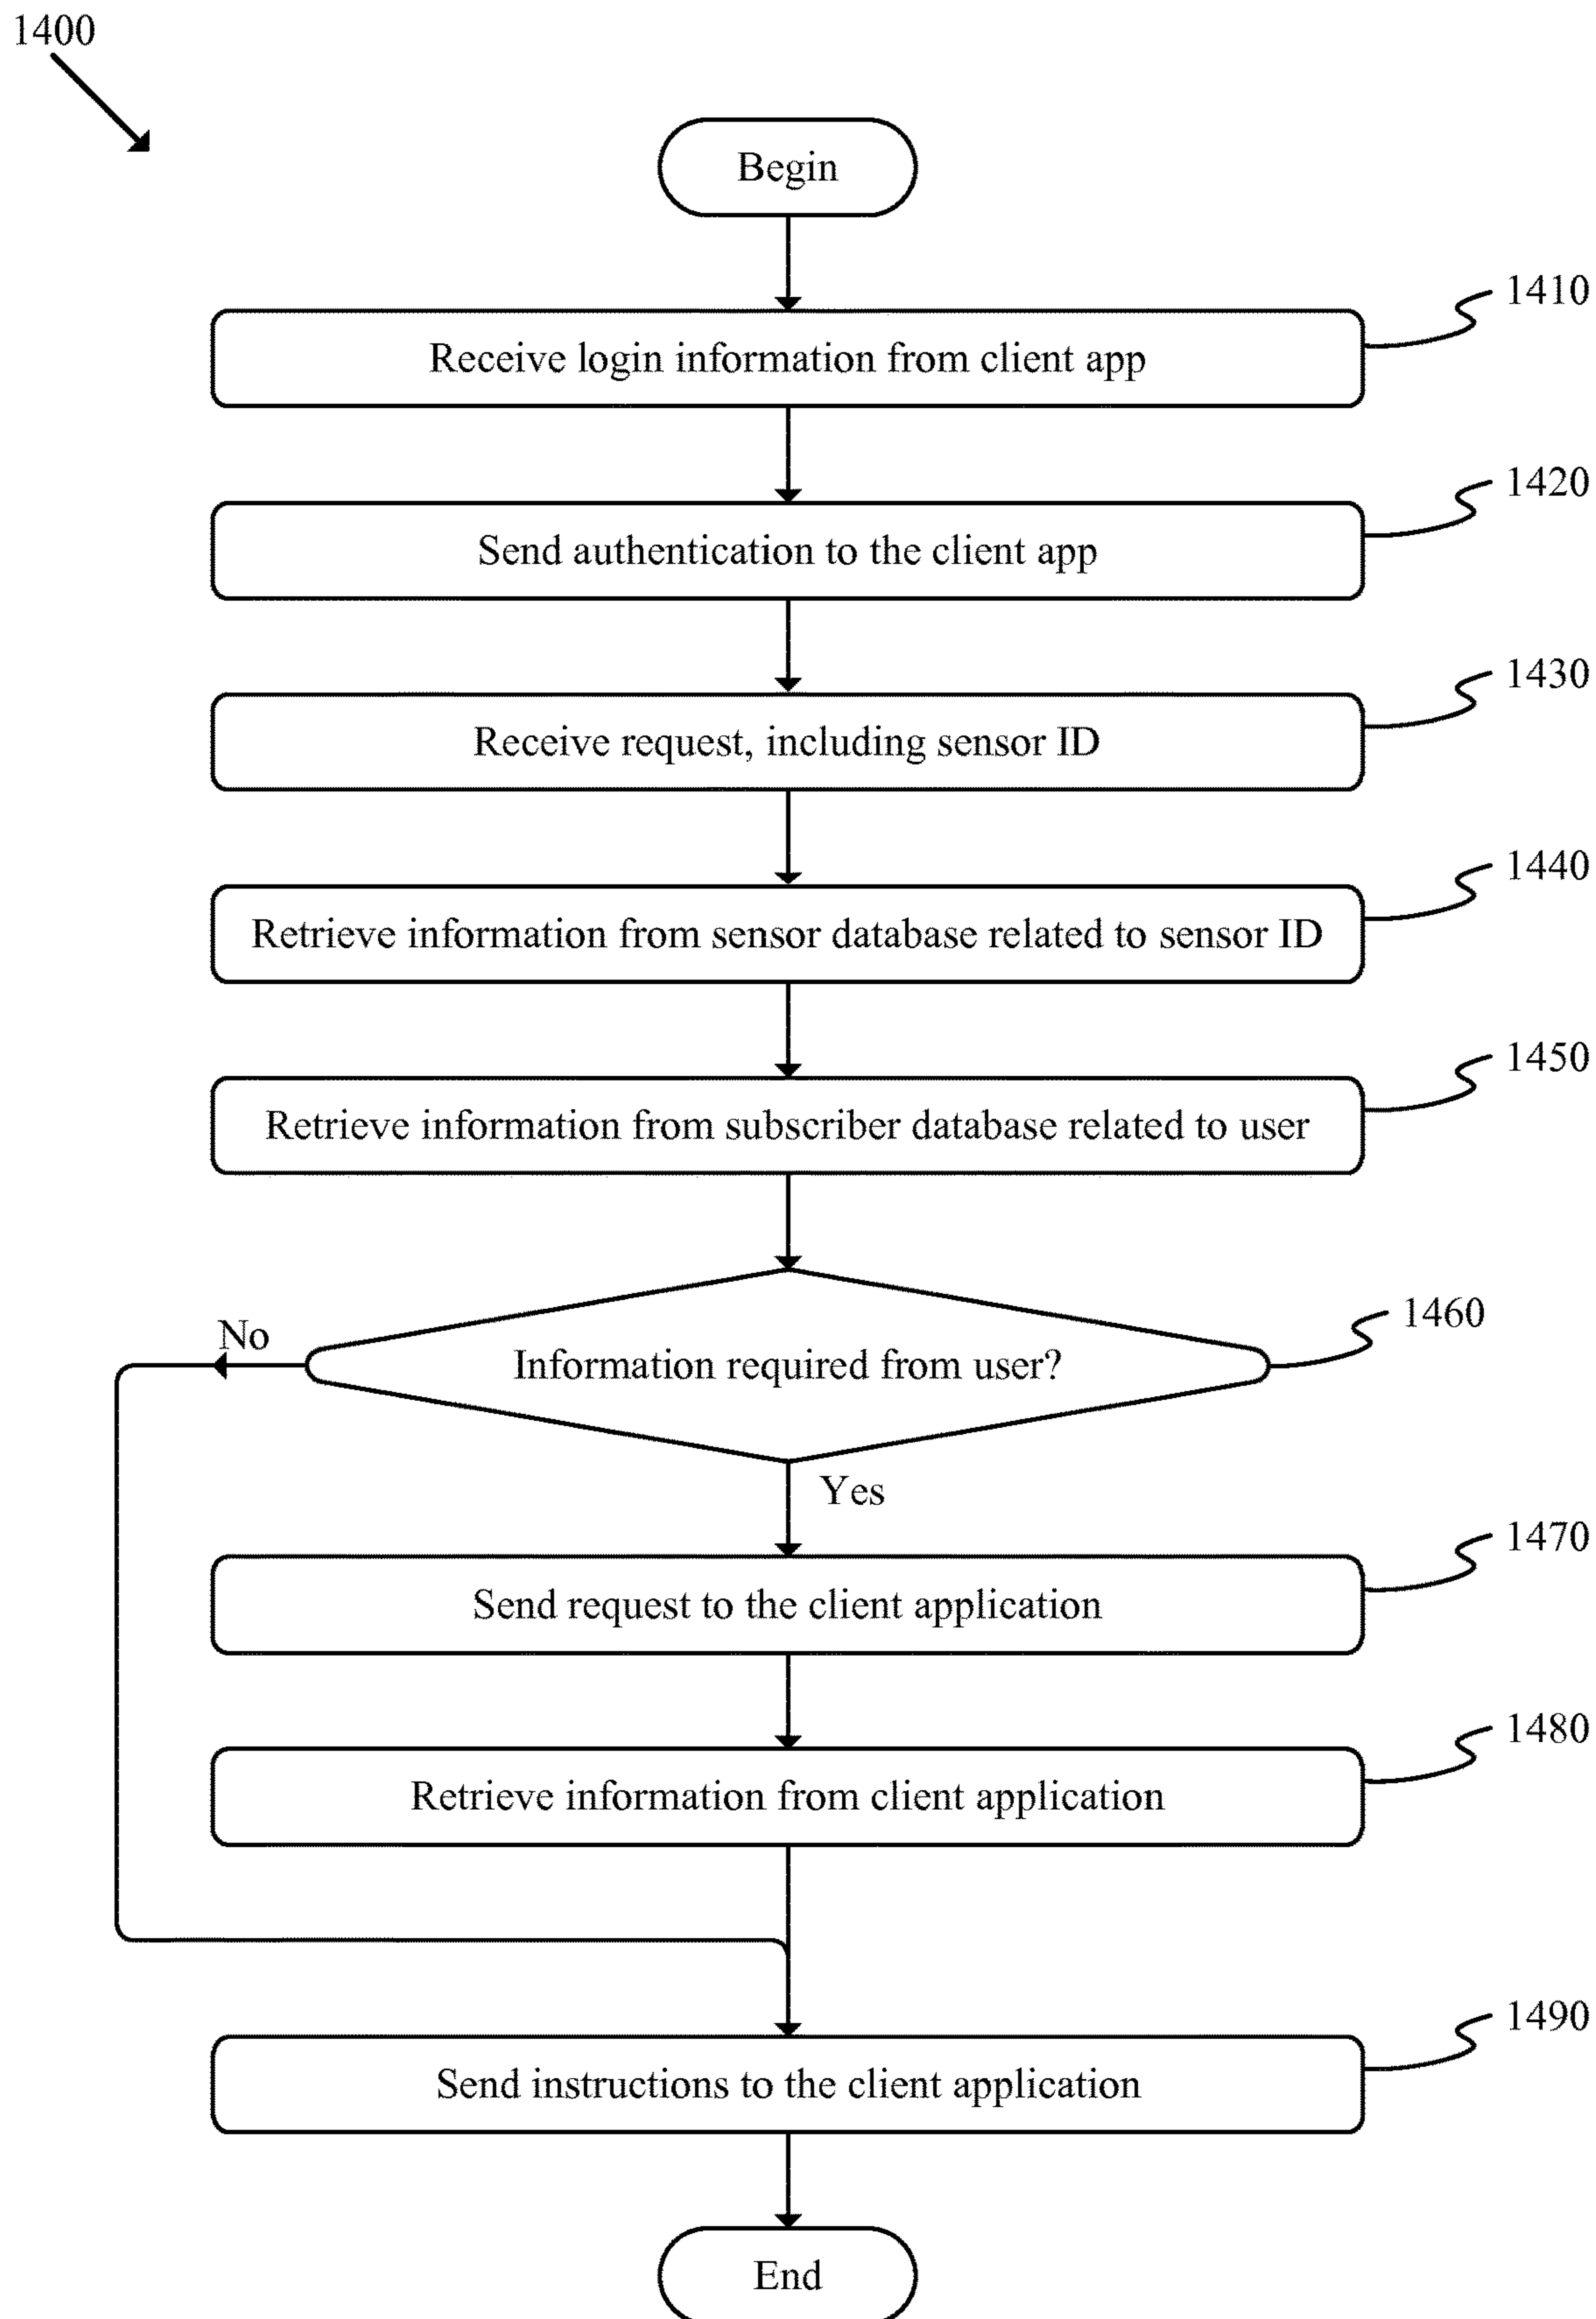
1400

Begin

1410
Receive login information from client app

1420
Send authentication to the client app

1430
Receive request, including sensor ID

1440
Retrieve information from sensor database related to sensor ID

1450
Retrieve information from subscriber database related to user

No
Information required from user?
1460

Yes

1470
Send request to the client application

1480
Retrieve information from client application

1490
Send instructions to the client application

End